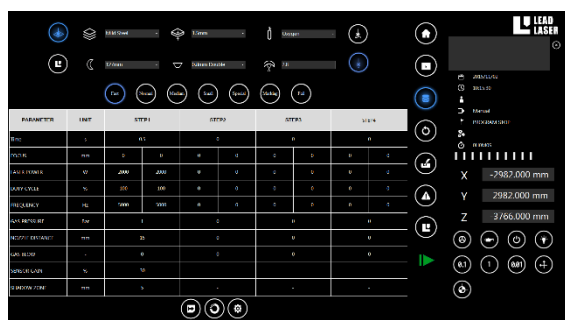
LEAD LASER

Mild Steel
1.5mm
Oxygen
10 mm
Sphere Double
1.0

Cut
Pierce
Marking
Start
Special
Melting
Full

| PARAMETER | UNIT | STEP1 | | STEP2 | | STEP3 | | STEP4 | |
|---|---|---|---|---|---|---|---|---|---|
| Step | s | 0.5 | | 0 | | 0 | | 0 | |
| STATUS | mm | 0 | 0 | 0 | 0 | 0 | 0 | 0 | 0 |
| LASER POWER | W | 2000 | 2000 | 0 | 0 | 0 | 0 | 0 | 0 |
| DUTY CYCLE | % | 100 | 100 | 0 | 0 | 0 | 0 | 0 | 0 |
| FREQUENCY | Hz | 5000 | 5000 | 0 | 0 | 0 | 0 | 0 | 0 |
| GAS PRESSURE | Bar | 1 | | 0 | | 0 | | 0 | |
| NOZZLE DISTANCE | mm | 25 | | 0 | | 0 | | 0 | |
| GAS BLOW | - | 0 | | 0 | | 0 | | 0 | |
| SENSOR GAIN | % | 50 | | | | | | | |
| SHADOW ZONE | mm | 5 | | - | | - | | - | |

2021/1/25
10:15:32
Manual
PROGRAMMED
0 PARTS

X -2982.000 mm
Y 2982.000 mm
Z 3766.000 mm

0.1
1
0.01